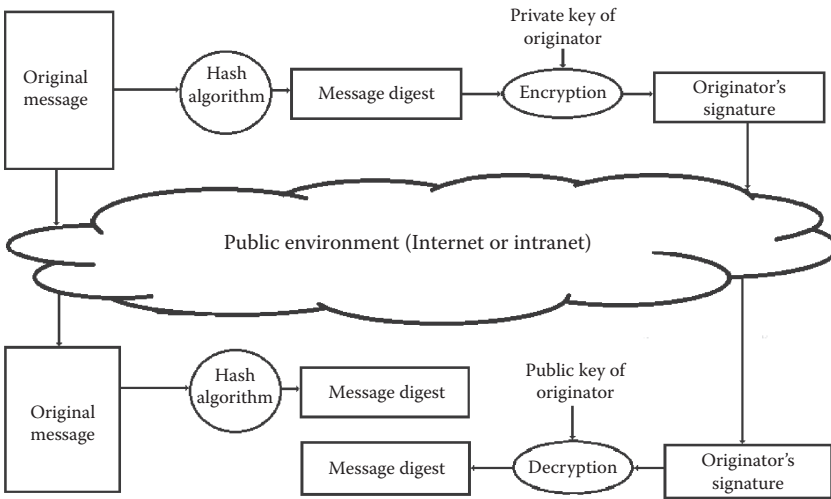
Original message

Hash algorithm

Message digest

Private key of originator

Encryption

Originator's signature

Public environment (Internet or intranet)

Original message

Hash algorithm

Message digest

Public key of originator

Message digest

Decryption

Originator's signature